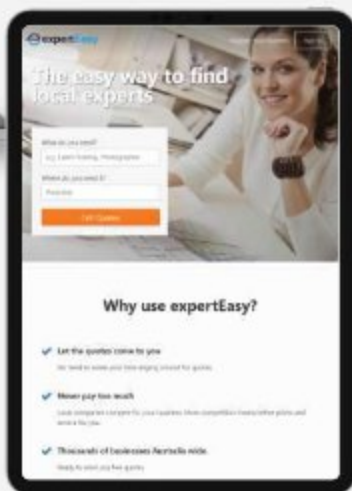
expertEasy

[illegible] Sign In

The easy way to find local experts

What do you need?

e.g. Event Catering, Photographer

Where do you need it?

Postcode

Get Quotes

Why use expertEasy?

Let the quotes come to you

No need to waste your time ringing around for quotes

Never pay too much

Local companies compete for your business. More competition means better prices and service for you

Thousands of businesses Australia wide

Ready to send you free quotes